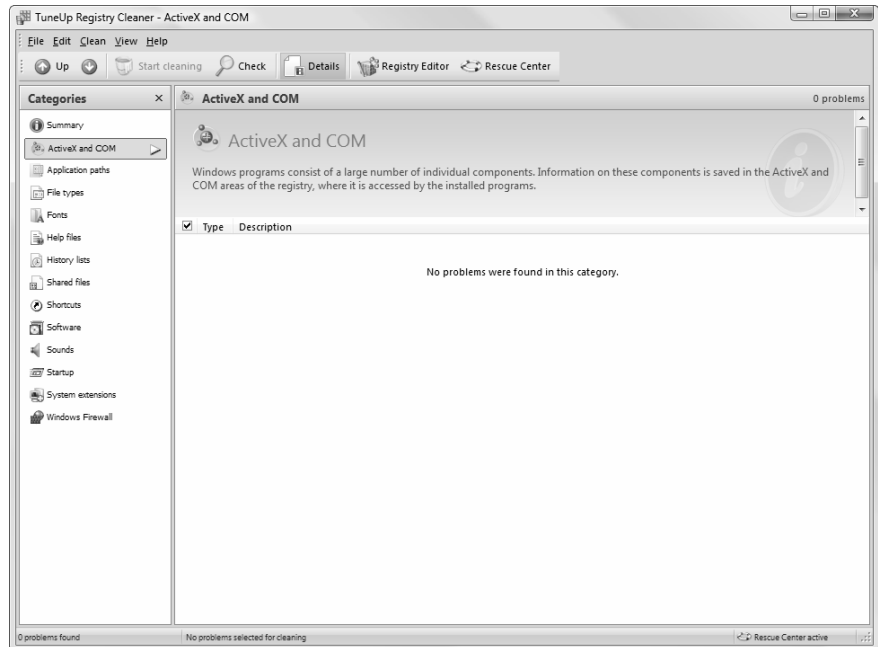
TuneUp Registry Cleaner - ActiveX and COM

File Edit Clean View Help

Up Start cleaning Check Details Registry Editor Rescue Center

Categories ×

Summary
ActiveX and COM
Application paths
File types
Fonts
Help files
History lists
Shared files
Shortcuts
Software
Sounds
Startup
System extensions
Windows Firewall

ActiveX and COM 0 problems

ActiveX and COM

Windows programs consist of a large number of individual components. Information on these components is saved in the ActiveX and COM areas of the registry, where it is accessed by the installed programs.

Type Description

No problems were found in this category.

0 problems found
No problems selected for cleaning
Rescue Center active